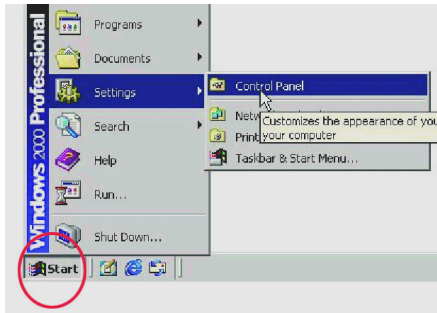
Windows 2000 Professional

Programs

Documents

Settings

Search

Help

Run...

Shut Down...

Control Panel

Netw

Print

Customizes the appearance of you your computer

Taskbar & Start Menu...

Start